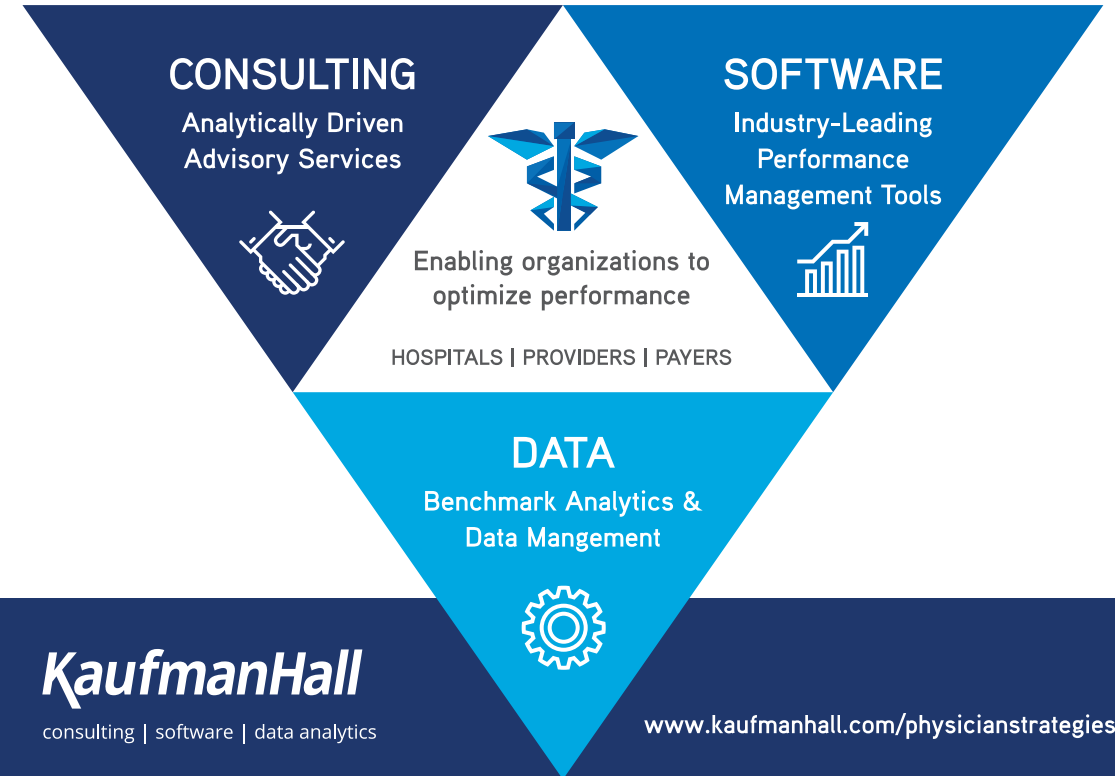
CONSULTING
Analytically Driven Advisory Services

SOFTWARE
Industry-Leading Performance Management Tools

Enabling organizations to optimize performance

HOSPITALS | PROVIDERS | PAYERS

DATA
Benchmark Analytics & Data Mangement

KaufmanHall
consulting | software | data analytics

www.kaufmanhall.com/physicianstrategies